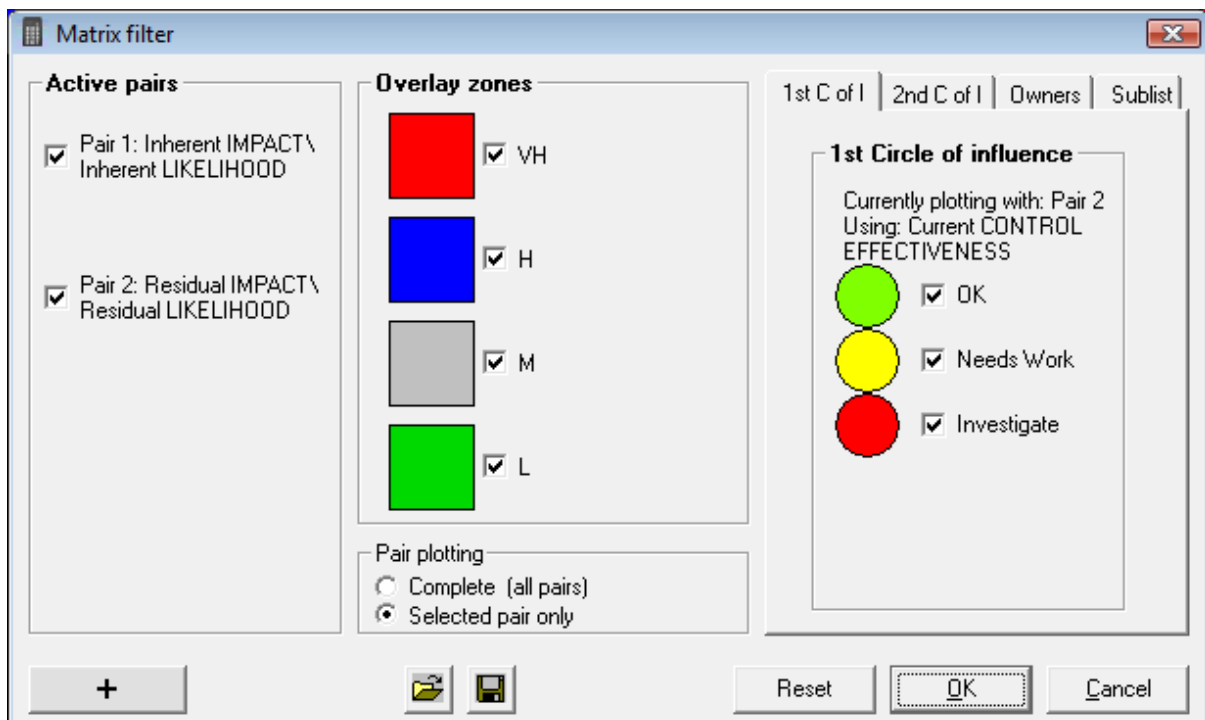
Matrix filter

Active pairs

Pair 1: Inherent IMPACT\ Inherent LIKELIHOOD

Pair 2: Residual IMPACT\ Residual LIKELIHOOD

Overlay zones

VH

H

M

L

Pair plotting

Complete (all pairs)

Selected pair only

1st C of I | 2nd C of I | Owners | Sublist

1st Circle of influence

Currently plotting with: Pair 2
Using: Current CONTROL EFFECTIVENESS

OK

Needs Work

Investigate

+

Reset

OK

Cancel